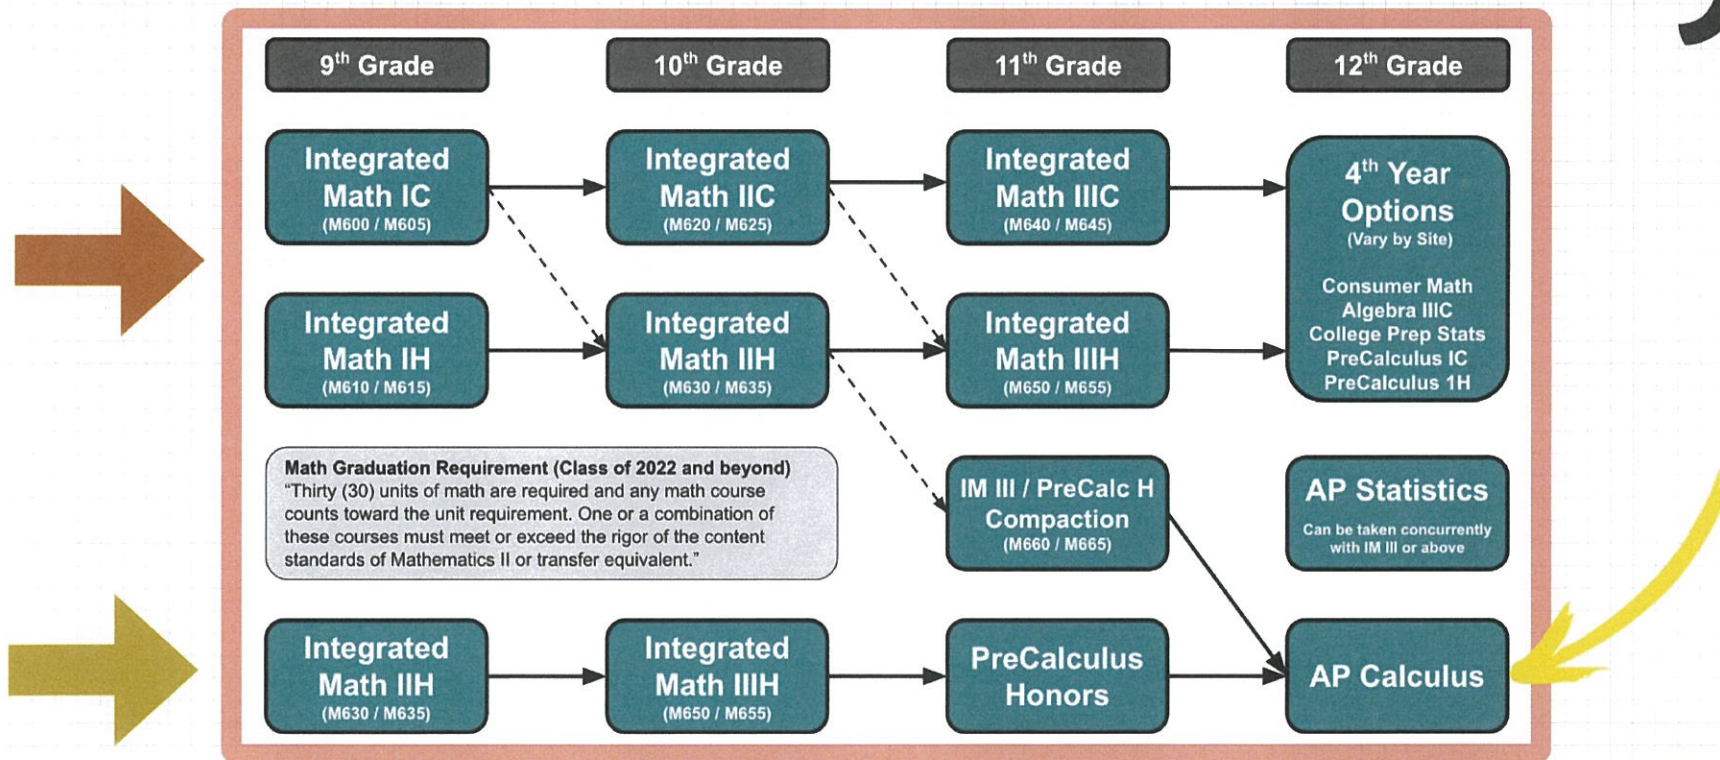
9th Grade

10th Grade

11th Grade

12th Grade

Integrated Math IC (M600 / M605)

Integrated Math IIC (M620 / M625)

Integrated Math IIIC (M640 / M645)

4th Year Options (Vary by Site)

Consumer Math
Algebra IIIC
College Prep Stats
PreCalculus IC
PreCalculus 1H

Integrated Math IH (M610 / M615)

Integrated Math IIH (M630 / M635)

Integrated Math IIIH (M650 / M655)

Math Graduation Requirement (Class of 2022 and beyond)
"Thirty (30) units of math are required and any math course counts toward the unit requirement. One or a combination of these courses must meet or exceed the rigor of the content standards of Mathematics II or transfer equivalent."

IM III / PreCalc H Compaction (M660 / M665)

AP Statistics
Can be taken concurrently with IM III or above

Integrated Math IIH (M630 / M635)

Integrated Math IIIH (M650 / M655)

PreCalculus Honors

AP Calculus